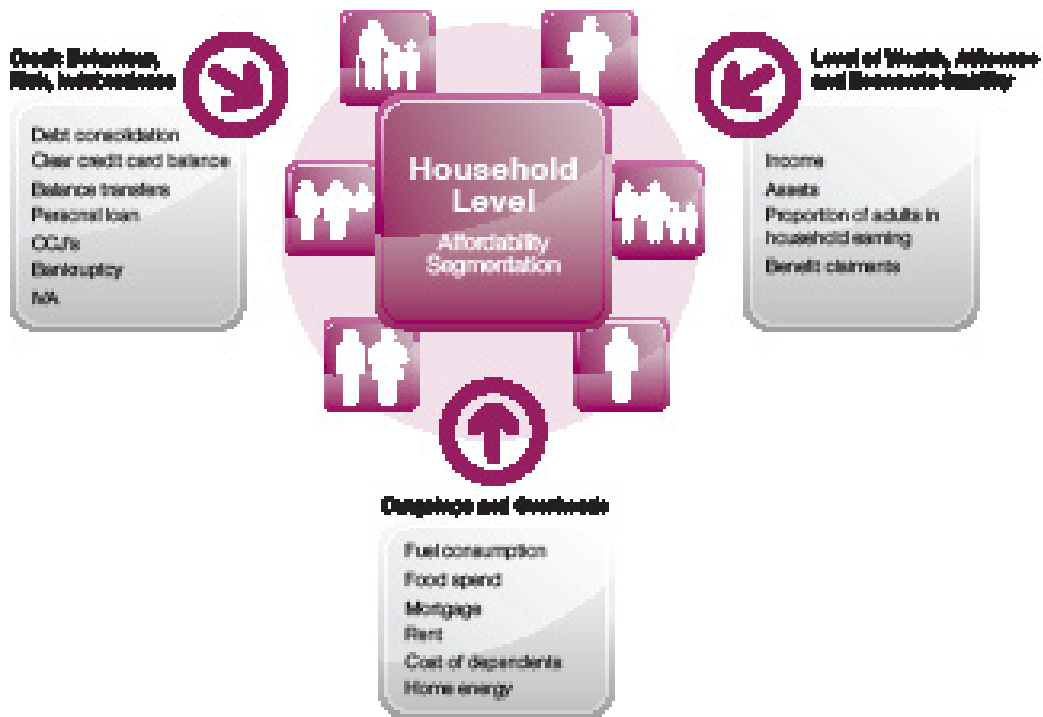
Credit Behaviour, Risk, Indebtedness

Debt consolidation
Clear credit card balance
Balance transfers
Personal loan
CCJ's
Bankruptcy
IVA

Household Level

Affordability Segmentation

Level of Wealth, Affluence and Economic Stability

Income
Assets
Proportion of adults in household earning
Benefit claimants

Outgoings and Overheads

Fuel consumption
Food spend
Mortgage
Rent
Cost of dependents
Home energy